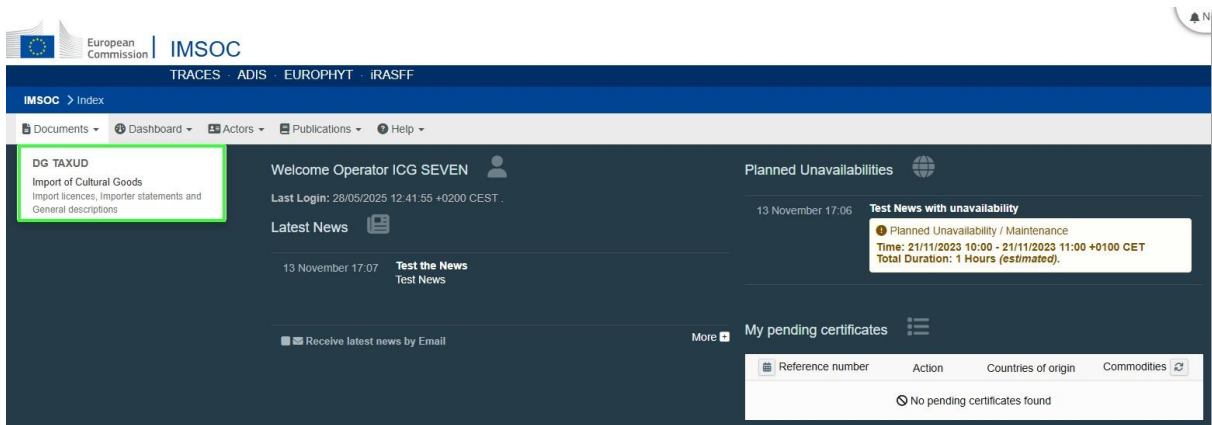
European Commission | IMSOC

N

TRACES · ADIS · EUROPHYT · iRASFF

IMSOC > Index

Documents ▾ Dashboard ▾ Actors ▾ Publications ▾ Help ▾

DG TAXUD
Import of Cultural Goods
Import licences, Importer statements and General descriptions

Welcome Operator ICG SEVEN

Last Login: 28/05/2025 12:41:55 +0200 CEST .

Latest News

13 November 17:07 Test the News
Test News

Receive latest news by Email

More

Planned Unavailabilities

13 November 17:06 Test News with unavailability
Planned Unavailability / Maintenance
Time: 21/11/2023 10:00 - 21/11/2023 11:00 +0100 CET
Total Duration: 1 Hours *(estimated)*.

My pending certificates

| Reference number | Action | Countries of origin | Commodities |
|---|---|---|---|
| No pending certificates found | | | |